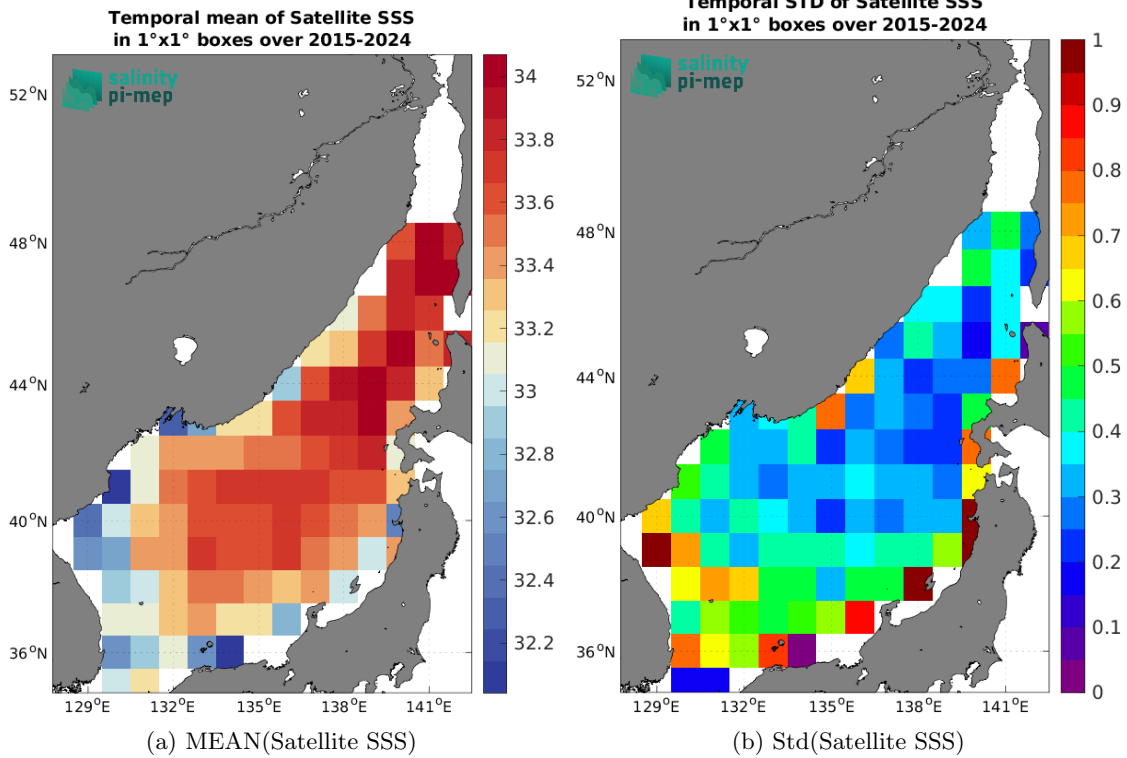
Temporal mean of Satellite SSS
in 1°x1° boxes over 2015-2024

salinity
pi-mep

52°N
48°N
44°N
40°N
36°N

129°E 132°E 135°E 138°E 141°E

34
33.8
33.6
33.4
33.2
33
32.8
32.6
32.4
32.2

(a) MEAN(Satellite SSS)

Temporal STD of Satellite SSS
in 1°x1° boxes over 2015-2024

salinity
pi-mep

52°N
48°N
44°N
40°N
36°N

129°E 132°E 135°E 138°E 141°E

1
0.9
0.8
0.7
0.6
0.5
0.4
0.3
0.2
0.1
0

(b) Std(Satellite SSS)